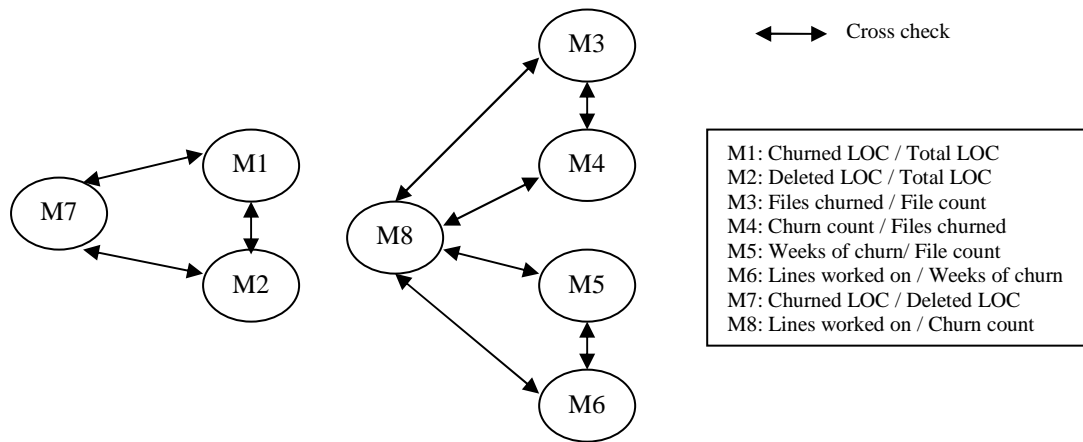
Cross check

M7

M1

M2

M3

M4

M8

M5

M6

M1: Churned LOC / Total LOC
M2: Deleted LOC / Total LOC
M3: Files churned / File count
M4: Churn count / Files churned
M5: Weeks of churn/ File count
M6: Lines worked on / Weeks of churn
M7: Churned LOC / Deleted LOC
M8: Lines worked on / Churn count